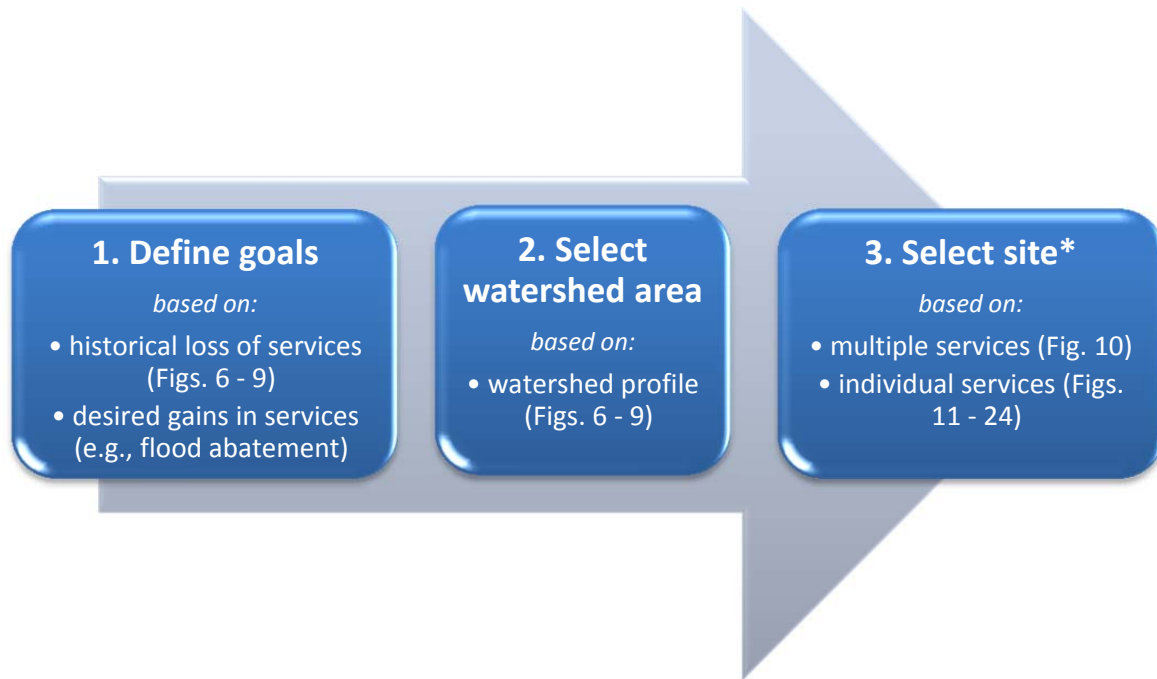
1. Define goals

*based on:*

• historical loss of services (Figs. 6 - 9)

• desired gains in services (e.g., flood abatement)

2. Select watershed area

*based on:*

• watershed profile (Figs. 6 - 9)

3. Select site*

*based on:*

• multiple services (Fig. 10)

• individual services (Figs. 11 - 24)